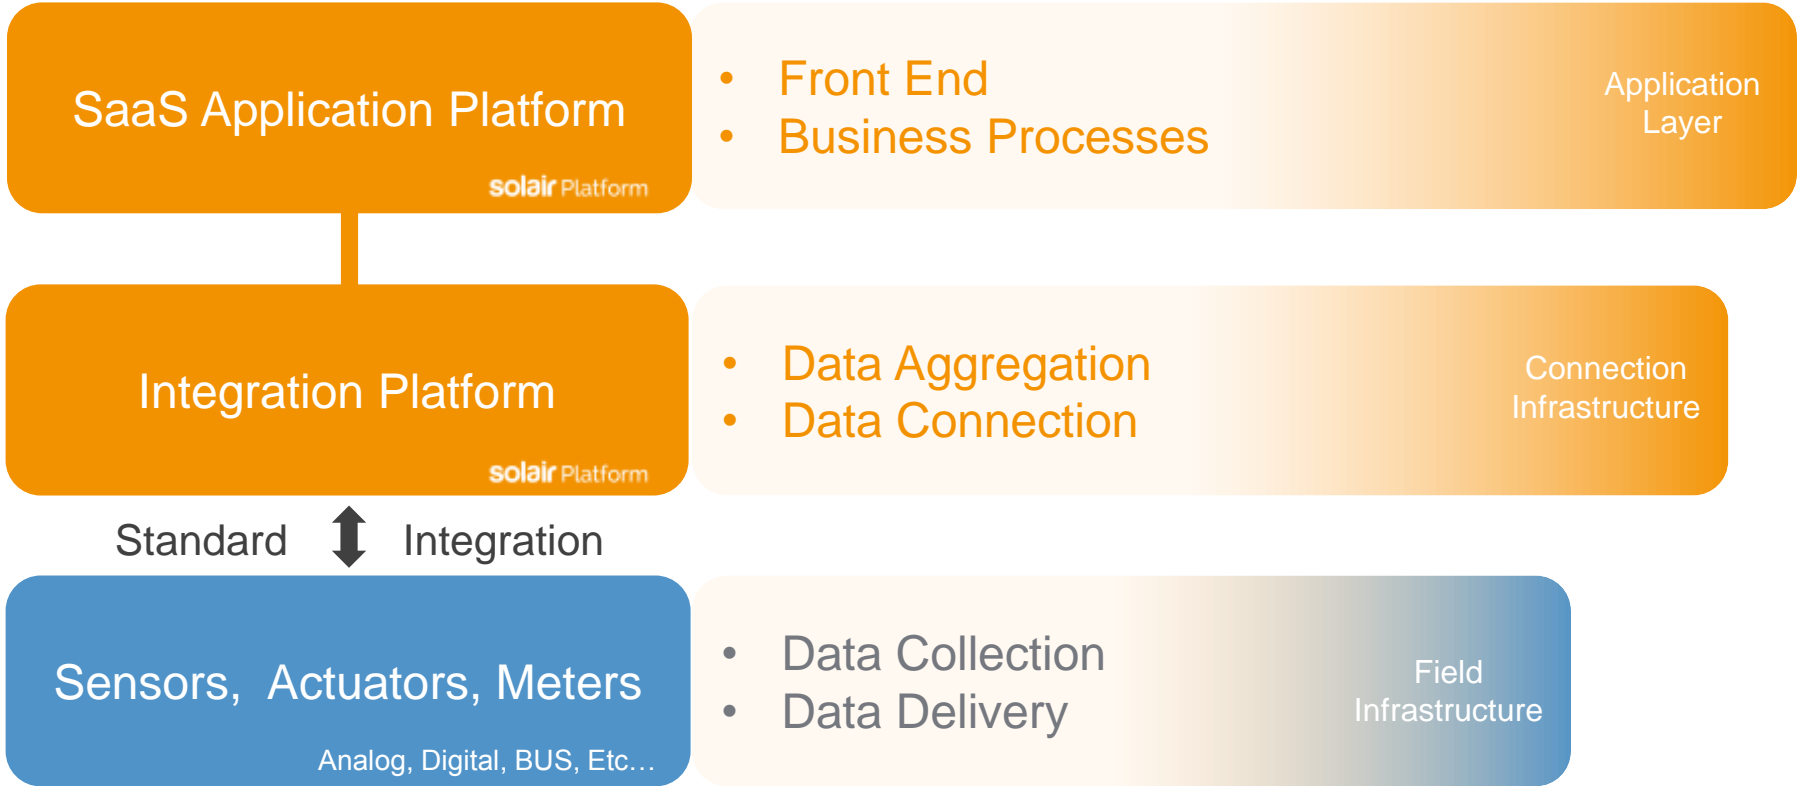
SaaS Application Platform

solair Platform

- Front End
- Business Processes

Application Layer

Integration Platform

solair Platform

- Data Aggregation
- Data Connection

Connection Infrastructure

Standard Integration

Sensors, Actuators, Meters

Analog, Digital, BUS, Etc…

- Data Collection
- Data Delivery

Field Infrastructure